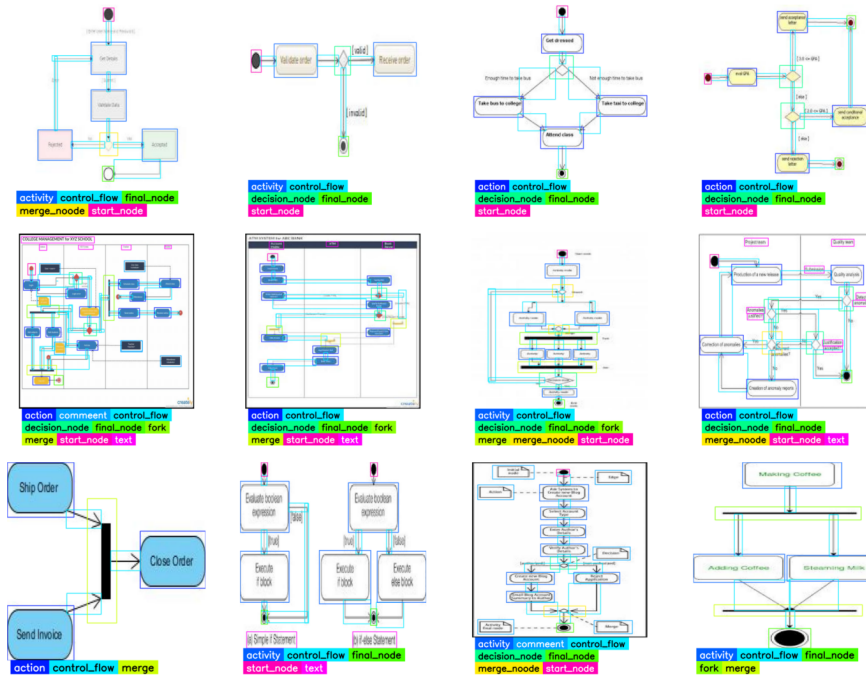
User Sample
Validate Data
Rejected
Accepted
activity control_flow final_node
merge_noode start_node

Validate order
[valid]
Receive order
[invalid]
activity control_flow
decision_node final_node
start_node

Get dressed
Enough time to take bus
Not enough time to take bus
Take bus to college
Take taxi to college
Attend class
action control_flow
decision_node final_node
start_node

send acceptance letter
eval GPA
send conditional acceptance
send rejection letter
[else]
action control_flow
decision_node final_node
start_node

COLLEGE MANAGEMENT for XYZ SCHOOL
action commeent control_flow
decision_node final_node fork
merge start_node text

action control_flow
decision_node final_node fork
merge start_node text

activity control_flow
decision_node final_node fork
merge merge_noode start_node

Project team
Quality analysts
Production of a new release
Quality analysis
Correction of anomalies
Creation of anomaly reports
Yes
No
action control_flow
decision_node final_node
merge_noode start_node text

Ship Order
Close Order
Send Invoice
action control_flow merge

Evaluate boolean expression
[false]
[true]
Execute if block
(a) Simple if Statement
Evaluate boolean expression
[true]
[false]
Execute if block
Execute else block
(b) if-else Statement
activity control_flow final_node
start_node text

activity comment control_flow
decision_node final_node
merge_noode start_node

Making Coffee
Adding Coffee
Steaming Milk
activity control_flow final_node
fork merge